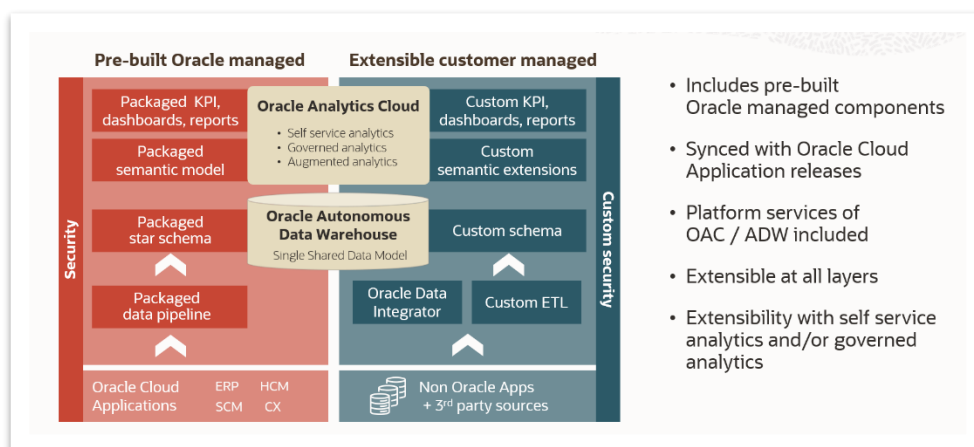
Pre-built Oracle managed

Extensible customer managed

Security

Packaged KPI, dashboards, reports

Packaged semantic model

Oracle Analytics Cloud

• Self service analytics
• Governed analytics
• Augmented analytics

Custom KPI, dashboards, reports

Custom semantic extensions

Packaged star schema

Oracle Autonomous Data Warehouse

Single Shared Data Model

Custom schema

Custom security

Packaged data pipeline

Oracle Data Integrator

Custom ETL

Oracle Cloud Applications

ERP HCM
SCM CX

Non Oracle Apps + 3$^{rd}$ party sources

• Includes pre-built Oracle managed components

• Synced with Oracle Cloud Application releases

• Platform services of OAC / ADW included

• Extensible at all layers

• Extensibility with self service analytics and/or governed analytics